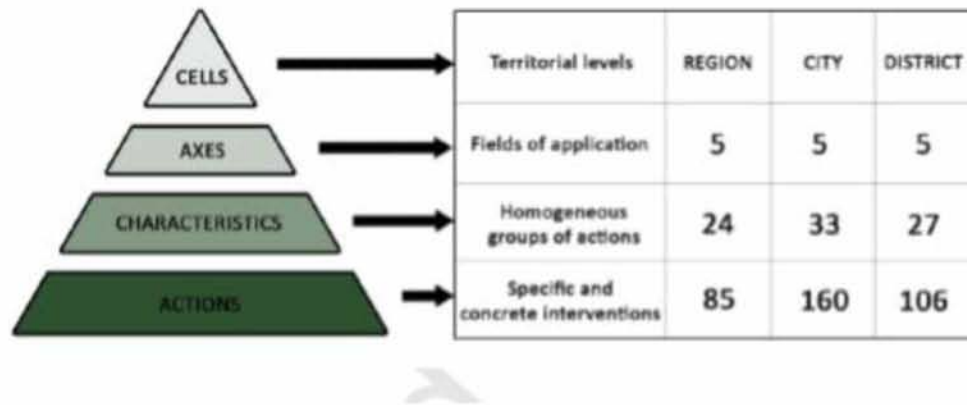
CELLS

AXES

CHARACTERISTICS

ACTIONS

| Territorial levels | REGION | CITY | DISTRICT |
|---|---|---|---|
| Fields of application | 5 | 5 | 5 |
| Homogeneous groups of actions | 24 | 33 | 27 |
| Specific and concrete interventions | 85 | 160 | 106 |